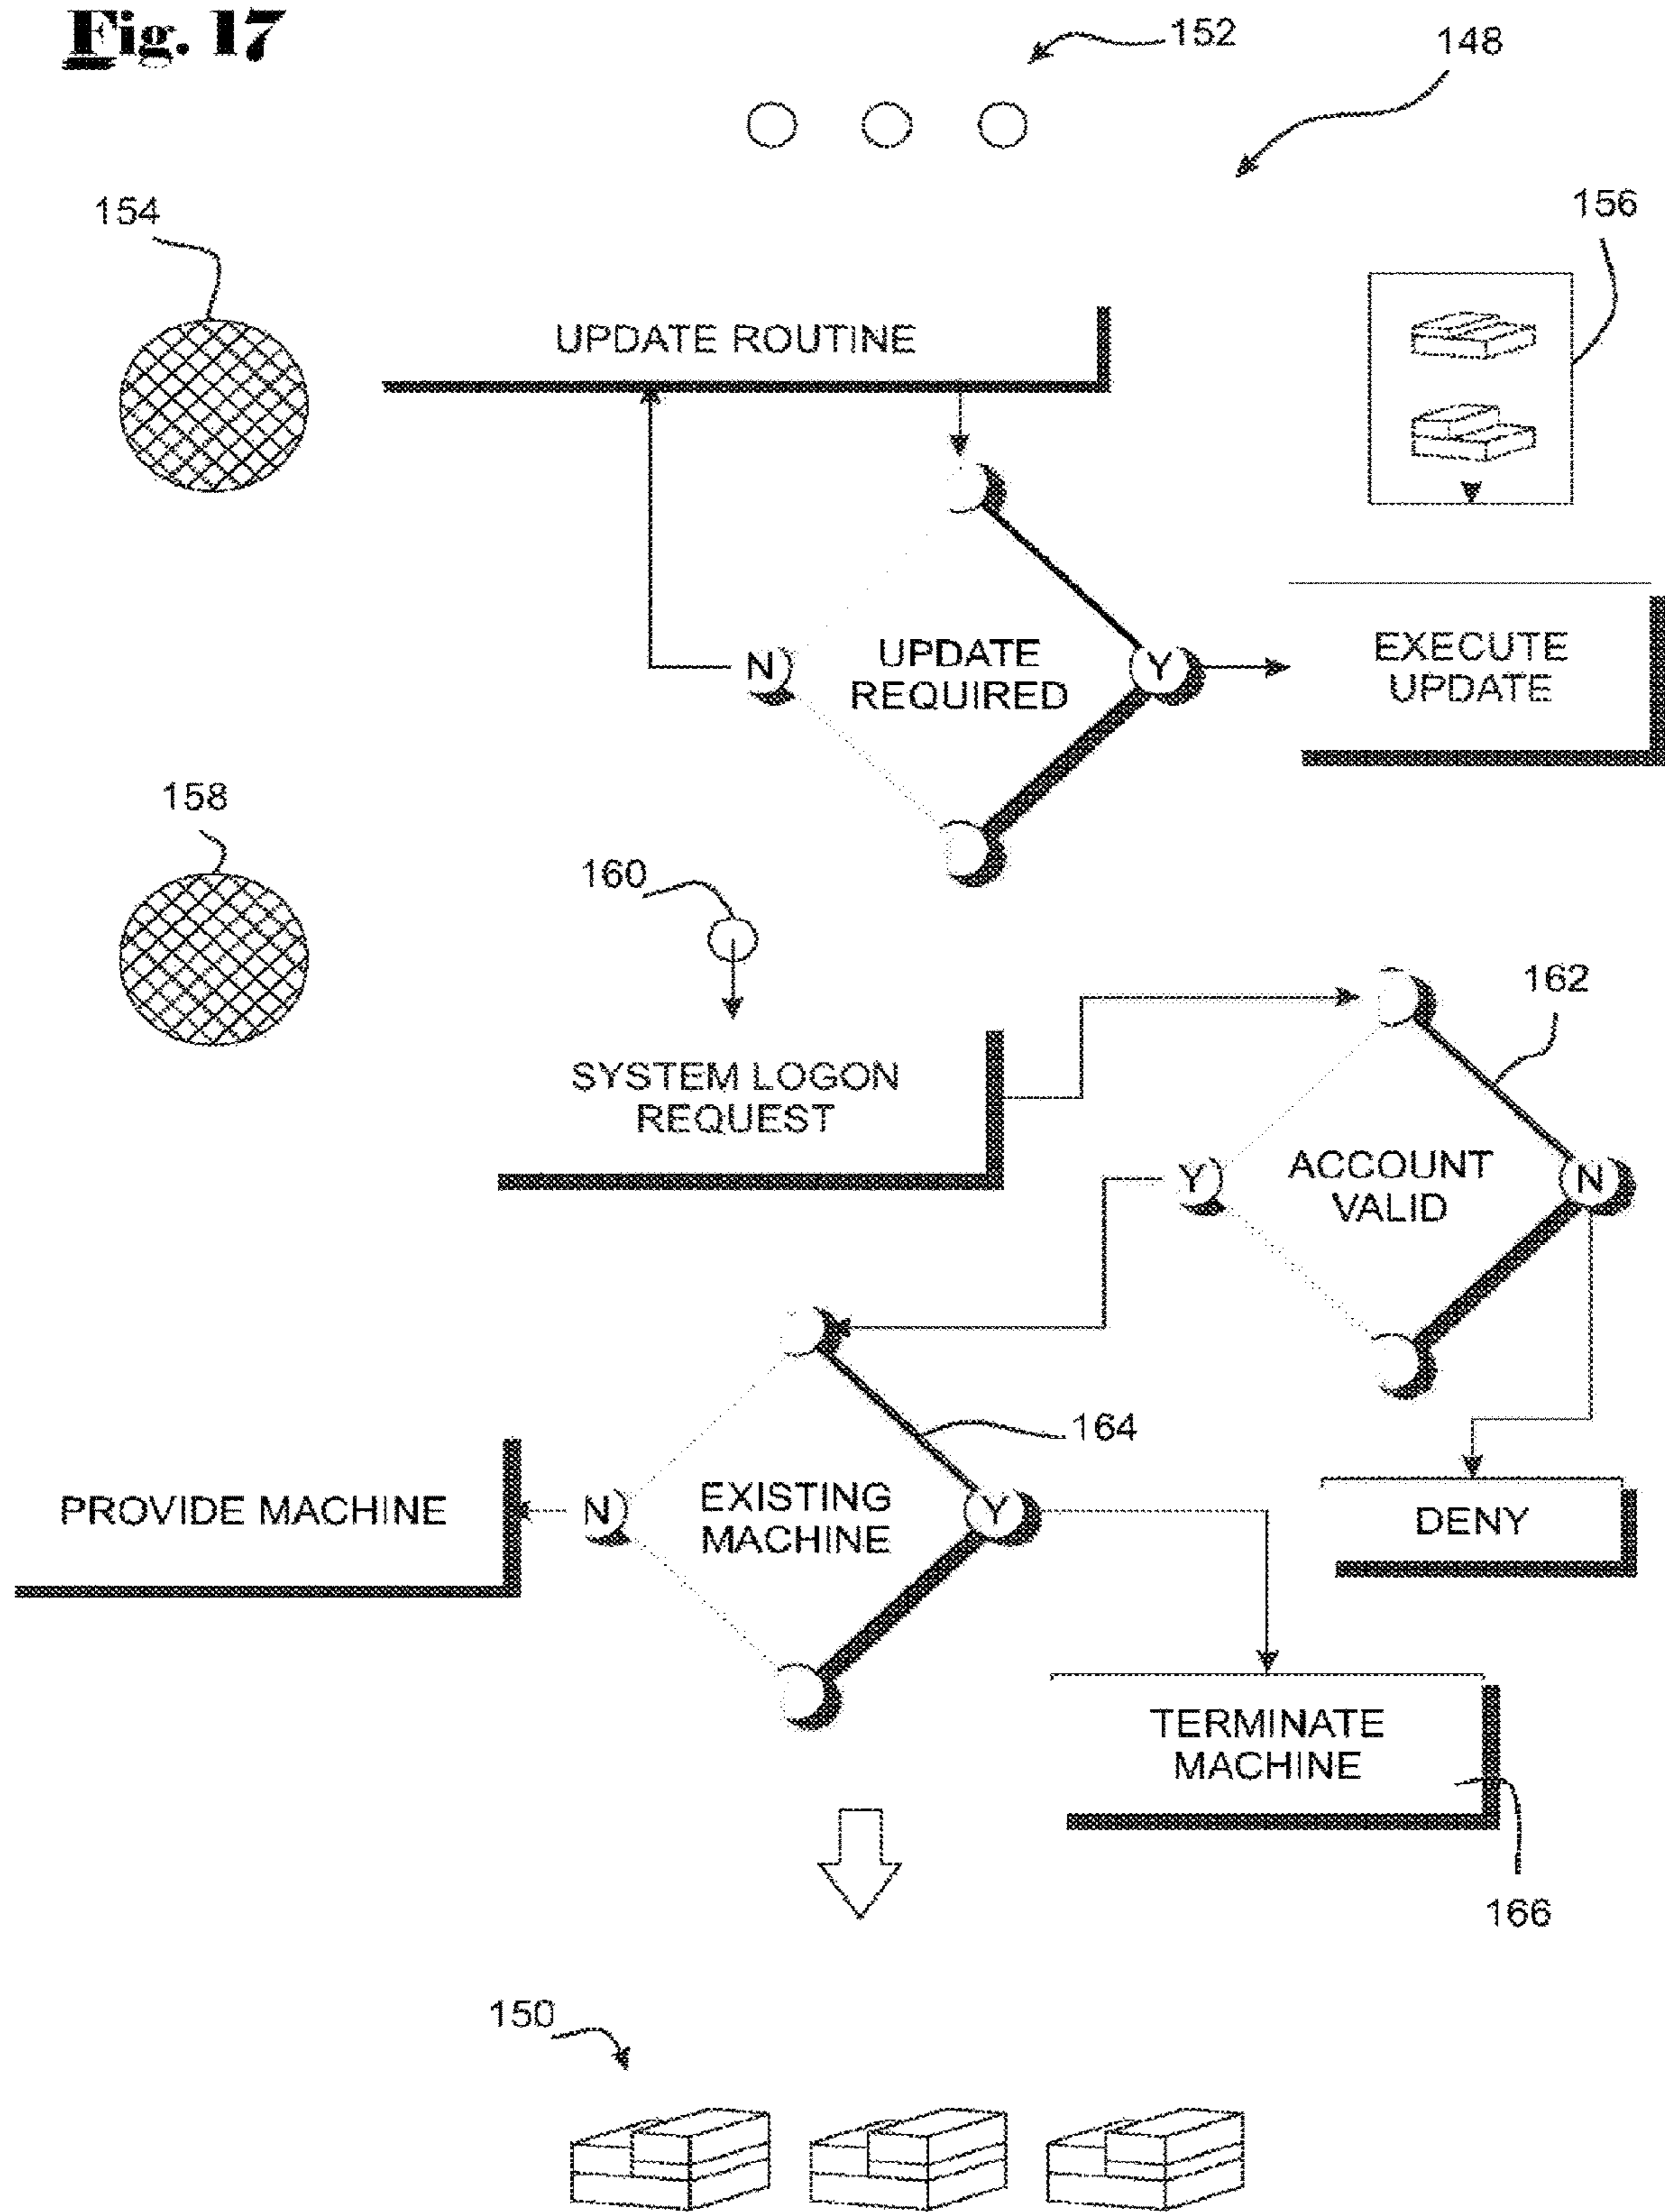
Fig. 17

152

148

154

156

UPDATE ROUTINE

N

UPDATE REQUIRED

Y

EXECUTE UPDATE

158

160

SYSTEM LOGON REQUEST

162

Y

ACCOUNT VALID

N

164

PROVIDE MACHINE

N

EXISTING MACHINE

Y

DENY

TERMINATE MACHINE

166

150